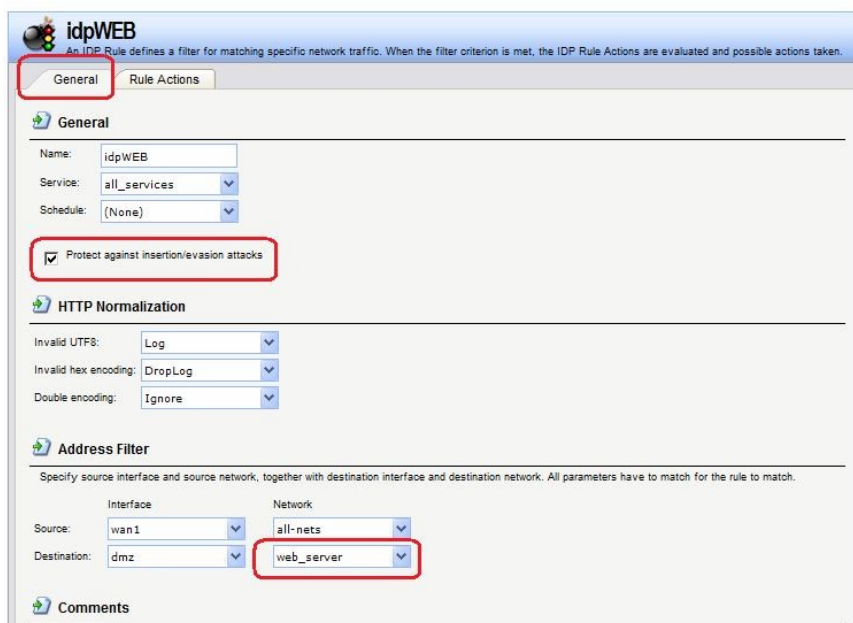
idpWEB

An IDP Rule defines a filter for matching specific network traffic. When the filter criterion is met, the IDP Rule Actions are evaluated and possible actions taken.

General | Rule Actions

General

Name: idpWEB

Service: all_services

Schedule: (None)

Protect against insertion/evasion attacks

HTTP Normalization

Invalid UTF8: Log

Invalid hex encoding: DropLog

Double encoding: Ignore

Address Filter

Specify source interface and source network, together with destination interface and destination network. All parameters have to match for the rule to match.

| | Interface | Network |
|---|---|---|
| Source: | wan1 | all-nets |
| Destination: | dmz | web_server |

Comments